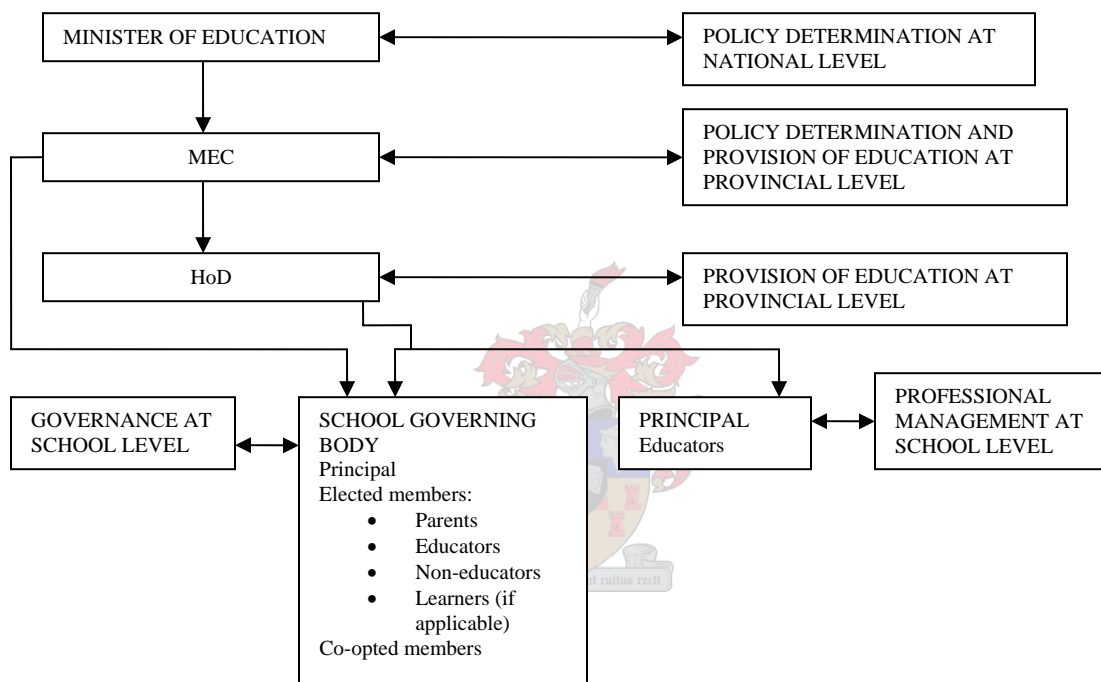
MINISTER OF EDUCATION

POLICY DETERMINATION AT NATIONAL LEVEL

MEC

POLICY DETERMINATION AND PROVISION OF EDUCATION AT PROVINCIAL LEVEL

HoD

PROVISION OF EDUCATION AT PROVINCIAL LEVEL

GOVERNANCE AT SCHOOL LEVEL

SCHOOL GOVERNING BODY
Principal
Elected members:
- Parents
- Educators
- Non-educators
- Learners (if applicable)

Co-opted members

PRINCIPAL
Educators

PROFESSIONAL MANAGEMENT AT SCHOOL LEVEL

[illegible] cultus recti